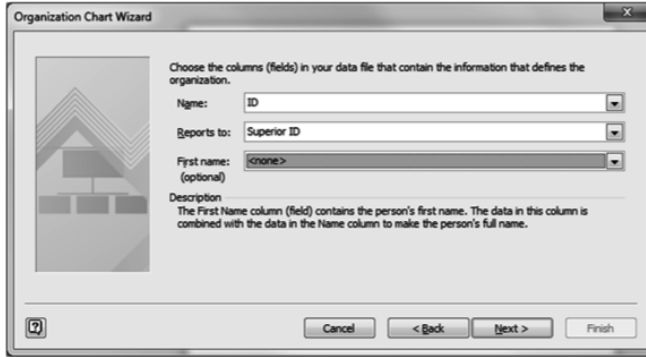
Organization Chart Wizard

Choose the columns (fields) in your data file that contain the information that defines the organization.

Name: ID

Reports to: Superior ID

First name: (optional) <none>

Description
The First Name column (field) contains the person's first name. The data in this column is combined with the data in the Name column to make the person's full name.

?

Cancel

< Back

Next >

Finish